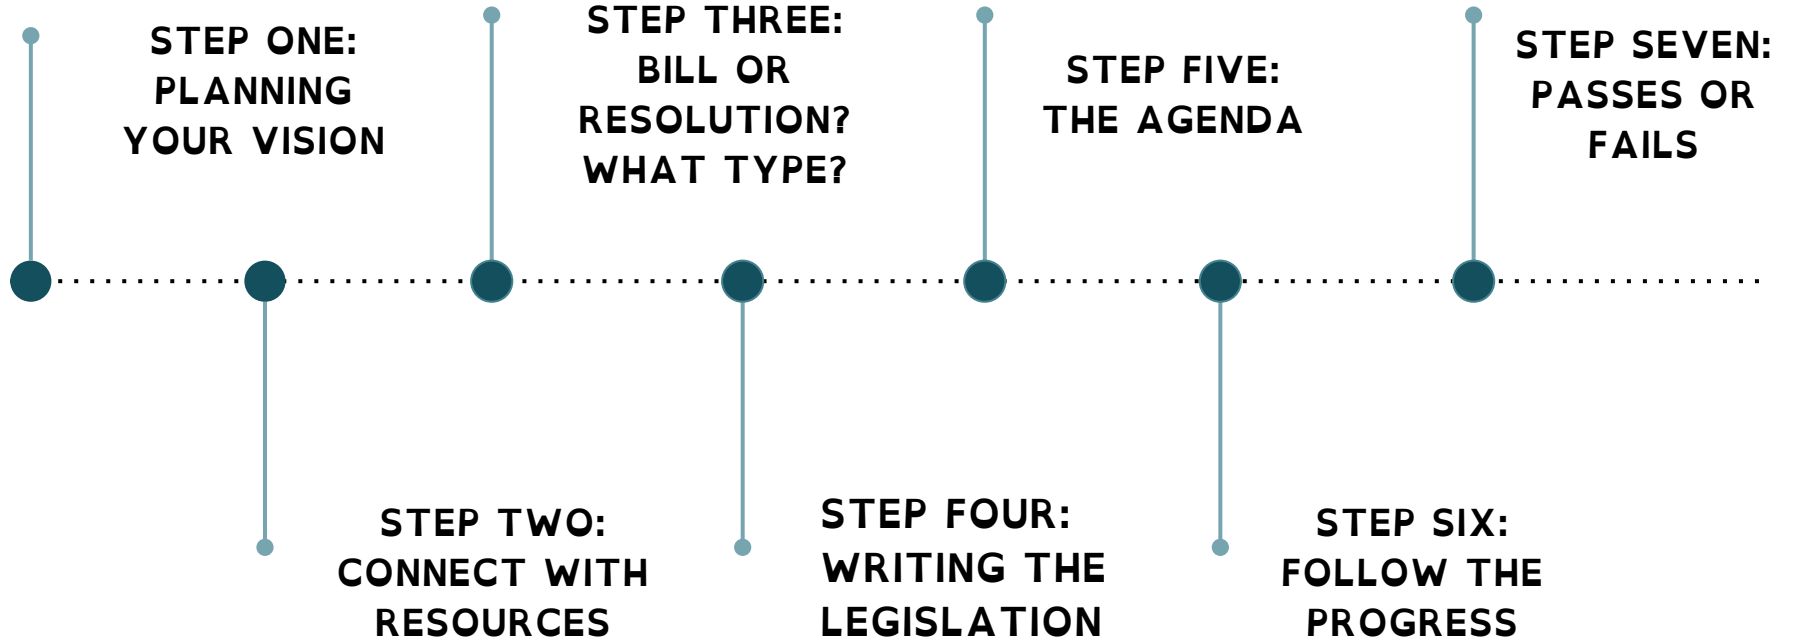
STEP ONE: PLANNING YOUR VISION

STEP TWO: CONNECT WITH RESOURCES

STEP THREE: BILL OR RESOLUTION? WHAT TYPE?

STEP FOUR: WRITING THE LEGISLATION

STEP FIVE: THE AGENDA

STEP SIX: FOLLOW THE PROGRESS

STEP SEVEN: PASSES OR FAILS